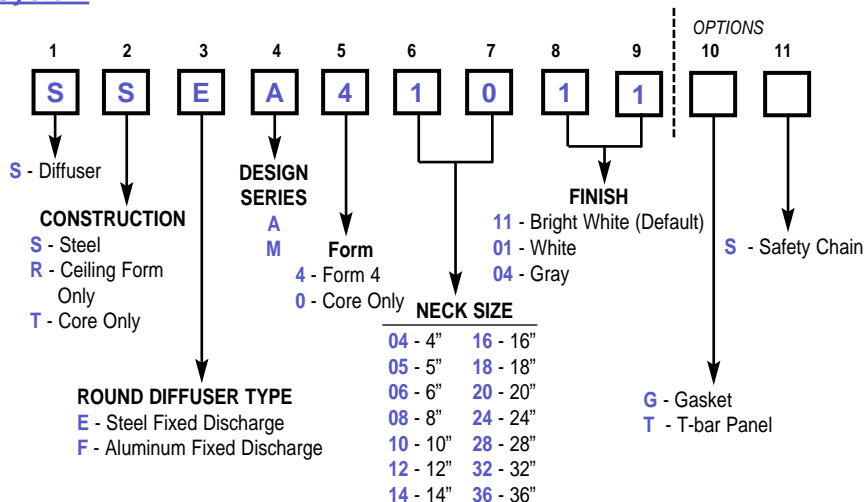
OPTIONS

1 2 3 4 5 6 7 8 9 10 11

S S E A 4 1 0 1 1

S - Diffuser

CONSTRUCTION
S - Steel
R - Ceiling Form Only
T - Core Only

ROUND DIFFUSER TYPE
E - Steel Fixed Discharge
F - Aluminum Fixed Discharge

DESIGN SERIES
A
M

Form
4 - Form 4
0 - Core Only

NECK SIZE

| | |
|---|---|
| 04 - 4" | 16 - 16" |
| 05 - 5" | 18 - 18" |
| 06 - 6" | 20 - 20" |
| 08 - 8" | 24 - 24" |
| 10 - 10" | 28 - 28" |
| 12 - 12" | 32 - 32" |
| 14 - 14" | 36 - 36" |

FINISH
11 - Bright White (Default)
01 - White
04 - Gray

G - Gasket
T - T-bar Panel

S - Safety Chain